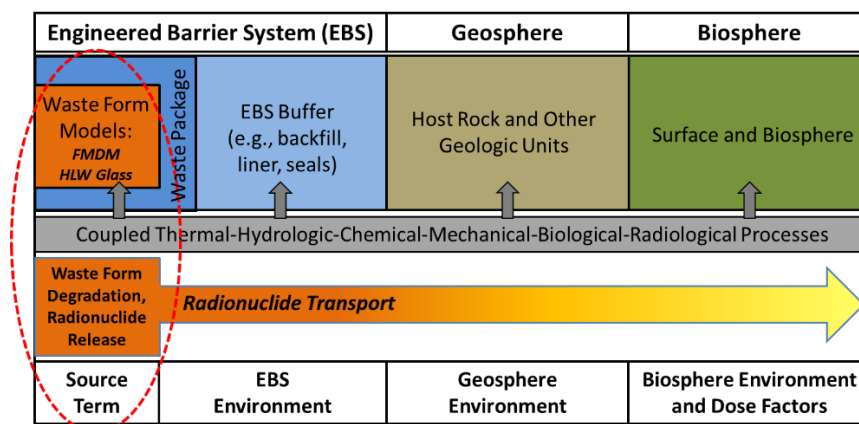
| Engineered Barrier System (EBS) | | Geosphere | Biosphere |
|---|---|---|---|

Waste Form Models: FMDM HLW Glass

Waste Package

EBS Buffer (e.g., backfill, liner, seals)

Host Rock and Other Geologic Units

Surface and Biosphere

Coupled Thermal-Hydrologic-Chemical-Mechanical-Biological-Radiological Processes

Waste Form Degradation, Radionuclide Release

Radionuclide Transport

| Source Term | EBS Environment | Geosphere Environment | Biosphere Environment and Dose Factors |
|---|---|---|---|